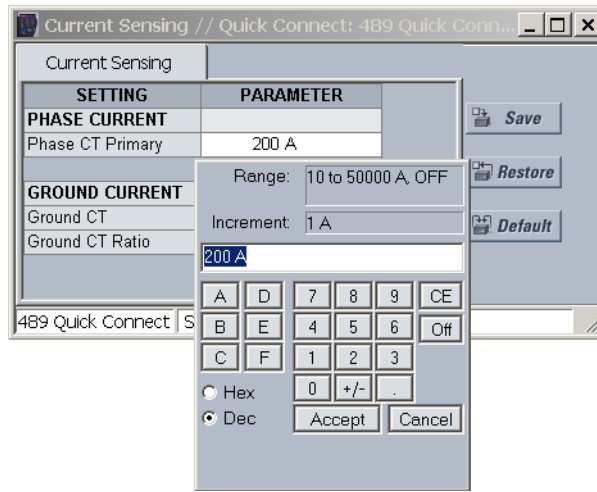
Current Sensing // Quick Connect: 489 Quick Conn...

Current Sensing

| SETTING | PARAMETER |
|---|---|
| PHASE CURRENT | |
| Phase CT Primary | 200 A |
| | |
| GROUND CURRENT | |
| Ground CT | |
| Ground CT Ratio | |

Save
Restore
Default

Range: 10 to 50000 A, OFF
Increment: 1 A
200 A

A D 7 8 9 CE
B E 4 5 6 Off
C F 1 2 3
0 +/- .
Hex
Dec
Accept Cancel

489 Quick Connect S